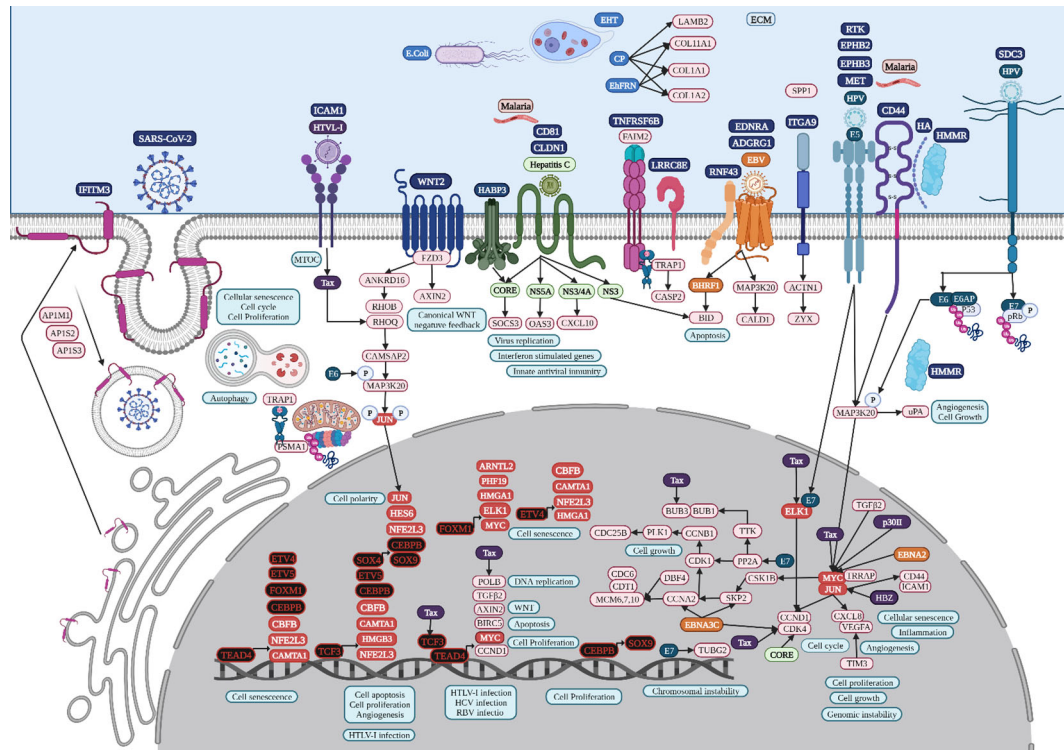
EHT
E.Coli
CP
EhFRN
LAMB2
COL11A1
COL1A1
COL1A2
ECM
RTK
EPHB2
EPHB3
MET
Malaria
SDC3
HPV
SARS-CoV-2
ICAM1
HTVL-I
Malaria
CD81
CLDN1
Hepatitis C
TNFRSF6B
FAIM2
LRRC8E
EDNRA
ADGRG1
EBV
RNF43
SPP1
ITGA9
HPV
E5
CD44
HA
HMMR
IFITM3
WNT2
HABP3
MTOC
Tax
FZD3
ANKRD16
RHOB
RHOQ
AXIN2
Canonical WNT negative feedback
CORE
NS5A
NS3/4A
NS3
SOCS3
OAS3
CXCL10
Virus replication
Interferon stimulated genes
Innate antiviral immunity
TRAP1
CASP2
BID
Apoptosis
BHRF1
MAP3K20
CALD1
ACTN1
ZYX
E6
E6AP
p53
E7
pRb
AP1M1
AP1S2
AP1S3
Cellular senescence
Cell cycle
Cell Proliferation
Autophagy
CAMSAP2
E6
P
MAP3K20
TRAP1
PSMA1
P
JUN
P
HMMR
P
MAP3K20
uPA
Angiogenesis
Cell Growth
Cell polarity
JUN
HES6
NFE2L3
CEBPB
SOX9
SOX4
ETV5
CEBPB
CBFB
CAMTA1
HMGB3
NFE2L3
ARNTL2
PHF19
HMGA1
ELK1
MYC
FOXM1
CBFB
CAMTA1
NFE2L3
HMGA1
ETV4
Cell senescence
Tax
BUB3
BUB1
CCNB1
PLK1
CDC25B
Cell growth
TTK
CDK1
PP2A
E7
Tax
ELK1
E7
TGFβ2
p30II
Tax
EBNA2
MYC
JUN
TRRAP
CD44
ICAM1
HBZ
CSK1B
ETV4
ETV5
FOXM1
CEBPB
CBFB
NFE2L3
CAMTA1
TEAD4
Tax
TCF3
TCF3
TEAD4
Tax
POLB
TGFβ2
AXIN2
BIRC5
MYC
CCND1
DNA replication
WNT
Apoptosis
Cell Proliferation
CEBPB
SOX9
E7
TUBG2
CDC6
CDT1
MCM6,7,10
DBF4
CCNA2
SKP2
EBNA3C
Tax
CCND1
CDK4
CORE
CXCL8
VEGFA
Cellular senescence
Inflammation
Cell cycle
Angiogenesis
TIM3
Cell proliferation
Cell growth
Genomic instability
Chromosomal instability
Cell senescence
Cell apoptosis
Cell proliferation
Angiogenesis
HTLV-I infection
HTLV-I infection
HCV infection
RBV infectio
Cell Proliferation